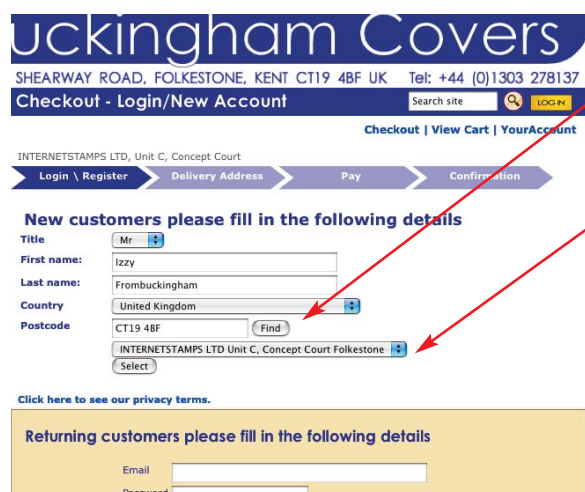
uckingham Covers
SHEARWAY ROAD, FOLKESTONE, KENT CT19 4BF UK Tel: +44 (0)1303 278137
Checkout - Login/New Account
Search site
LOG IN
Checkout | View Cart | YourAccount
INTERNETSTAMPS LTD, Unit C, Concept Court
Login \ Register
Delivery Address
Pay
Confirmation
New customers please fill in the following details
Title
Mr
First name:
Izzy
Last name:
Frombuckingham
Country
United Kingdom
Postcode
CT19 4BF
Find
INTERNETSTAMPS LTD Unit C, Concept Court Folkestone
Select
Click here to see our privacy terms.
Returning customers please fill in the following details
Email
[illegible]